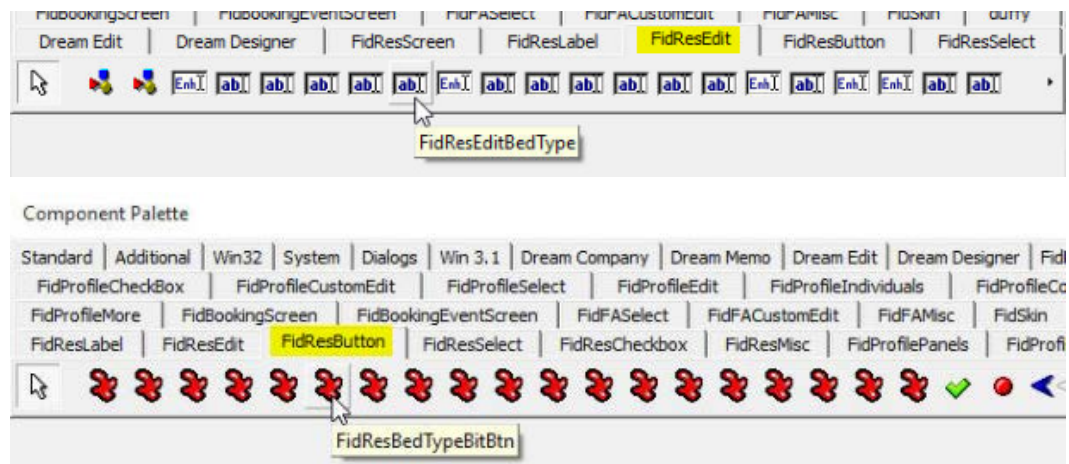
FidBookingScreen | FidBookingEventScreen | FidFASelect | FidFACustomEdit | FidFAMisc | FidSkin | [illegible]
Dream Edit | Dream Designer | FidResScreen | FidResLabel | FidResEdit | FidResButton | FidResSelect

FidResEditBedType

Component Palette

Standard | Additional | Win32 | System | Dialogs | Win 3.1 | Dream Company | Dream Memo | Dream Edit | Dream Designer | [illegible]
FidProfileCheckBox | FidProfileCustomEdit | FidProfileSelect | FidProfileEdit | FidProfileIndividuals | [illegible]
FidProfileMore | FidBookingScreen | FidBookingEventScreen | FidFASelect | FidFACustomEdit | FidFAMisc | FidSkin
FidResLabel | FidResEdit | FidResButton | FidResSelect | FidResCheckbox | FidResMisc | FidProfilePanels | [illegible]

FidResBedTypeBitBtn